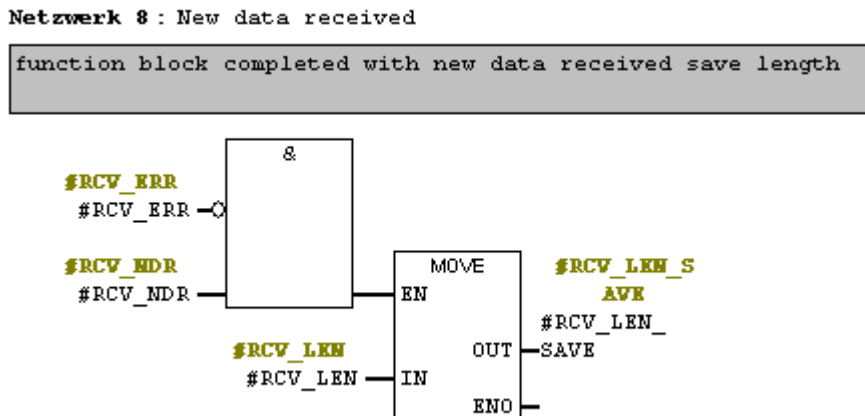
Netzwerk 8 : New data received

function block completed with new data received save length

&

#RCV_ERR
#RCV_ERR

#RCV_NDR
#RCV_NDR

MOVE
EN

#RCV_LEN_SAVE
#RCV_LEN_SAVE

#RCV_LEN
#RCV_LEN
IN
OUT
ENO